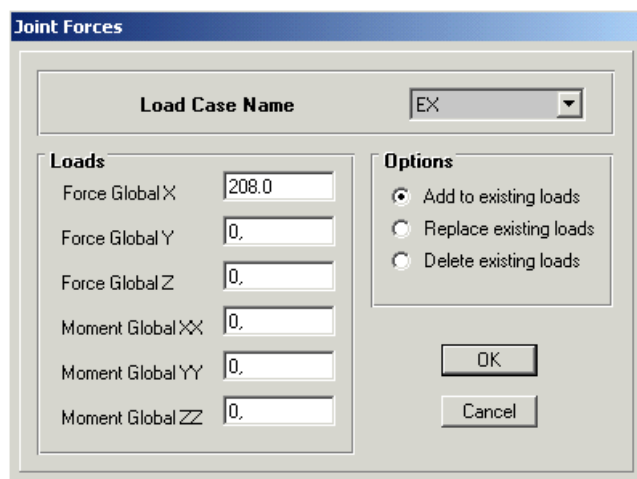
Joint Forces

Load Case Name

EX

Loads

Force Global X 208.0

Force Global Y 0,

Force Global Z 0,

Moment Global XX 0,

Moment Global YY 0,

Moment Global ZZ 0,

Options

Add to existing loads

Replace existing loads

Delete existing loads

OK

Cancel